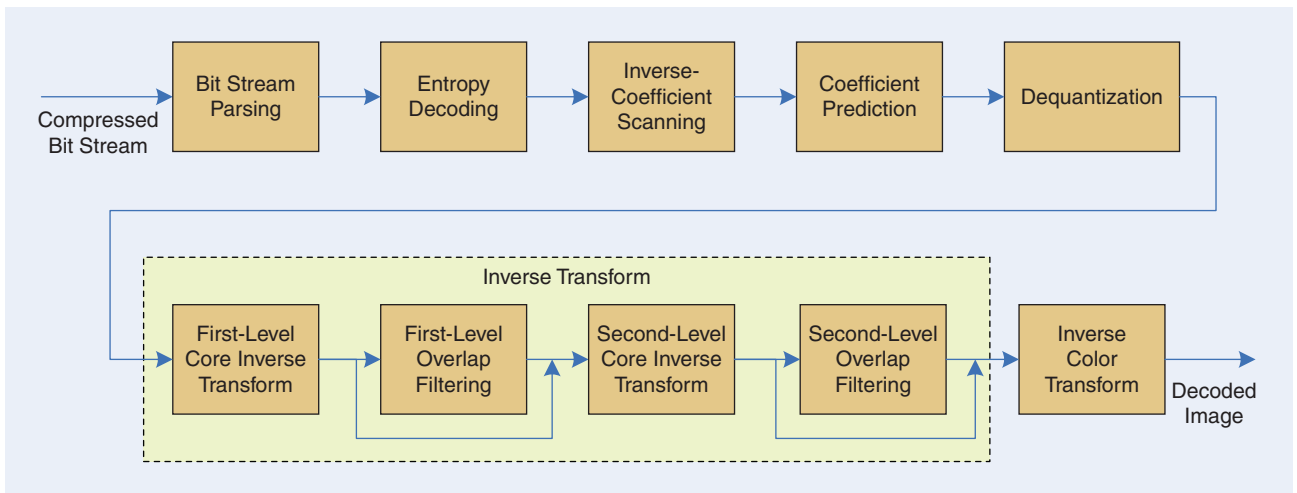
Compressed Bit Stream

Bit Stream Parsing

Entropy Decoding

Inverse-Coefficient Scanning

Coefficient Prediction

Dequantization

Inverse Transform

First-Level Core Inverse Transform

First-Level Overlap Filtering

Second-Level Core Inverse Transform

Second-Level Overlap Filtering

Inverse Color Transform

Decoded Image